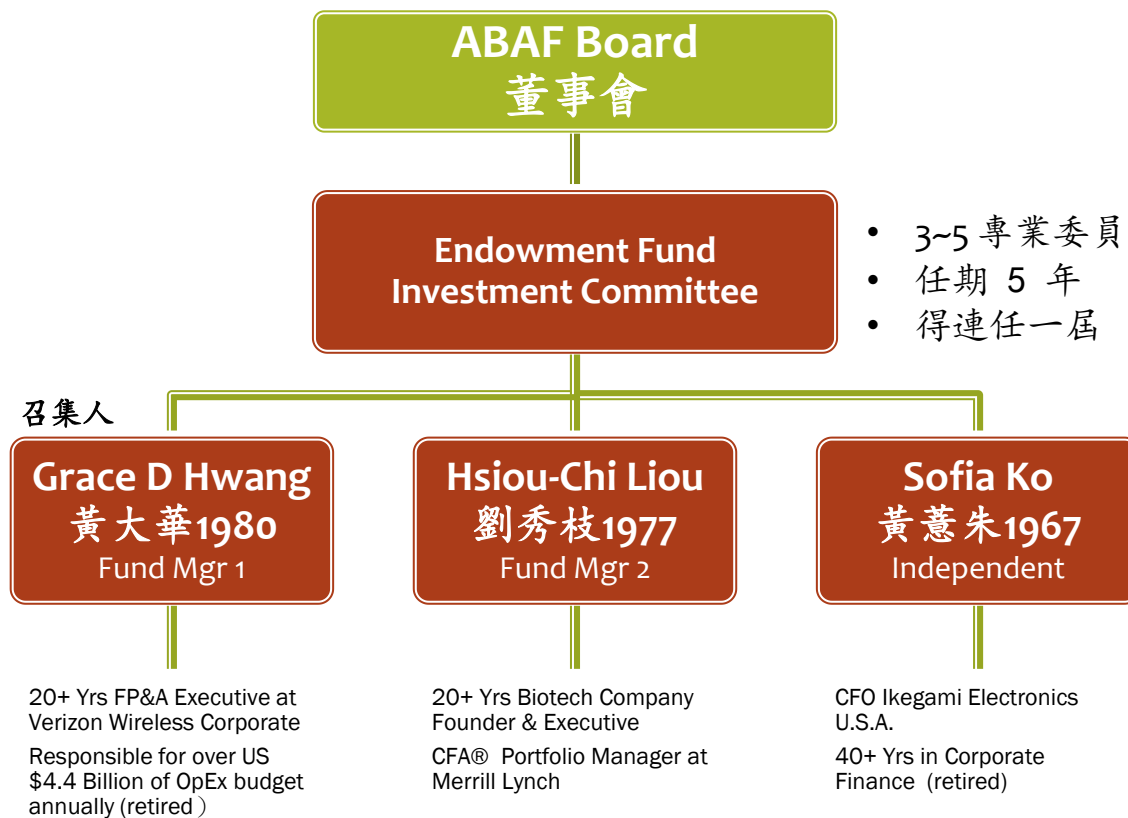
ABAF Board
董事會

Endowment Fund
Investment Committee

• 3~5 專業委員
• 任期 5 年
• 得連任一屆

召集人

Grace D Hwang
黃大華1980
Fund Mgr 1

Hsiou-Chi Liou
劉秀枝1977
Fund Mgr 2

Sofia Ko
黃薏朱1967
Independent

20+ Yrs FP&A Executive at Verizon Wireless Corporate

Responsible for over US $4.4 Billion of OpEx budget annually (retired)

20+ Yrs Biotech Company Founder & Executive

CFA® Portfolio Manager at Merrill Lynch

CFO Ikegami Electronics U.S.A.

40+ Yrs in Corporate Finance (retired)